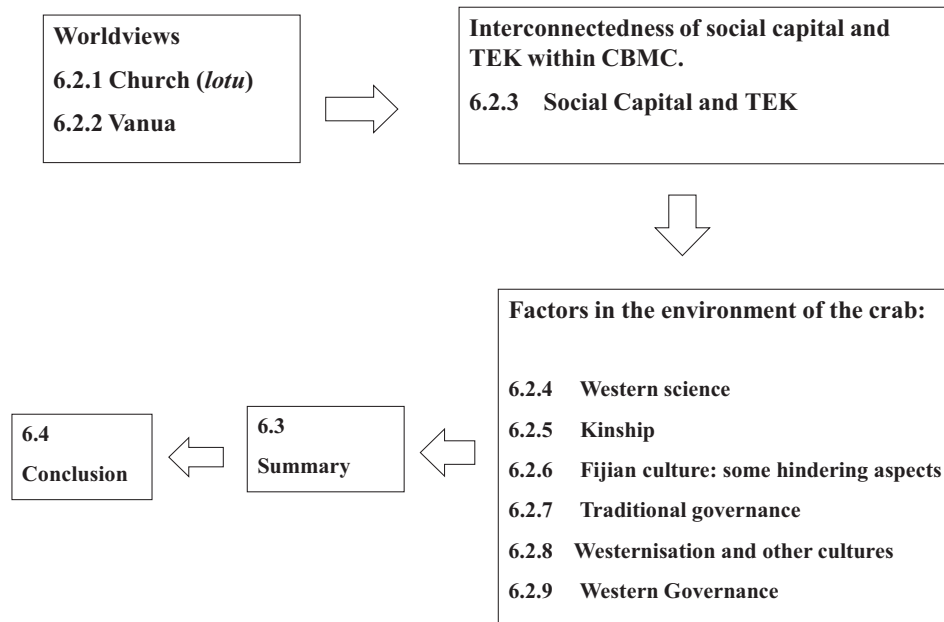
Worldviews
6.2.1 Church (*lotu*)
6.2.2 Vanua

Interconnectedness of social capital and TEK within CBMC.
6.2.3 Social Capital and TEK

Factors in the environment of the crab:
6.2.4 Western science
6.2.5 Kinship
6.2.6 Fijian culture: some hindering aspects
6.2.7 Traditional governance
6.2.8 Westernisation and other cultures
6.2.9 Western Governance

6.3
Summary

6.4
Conclusion